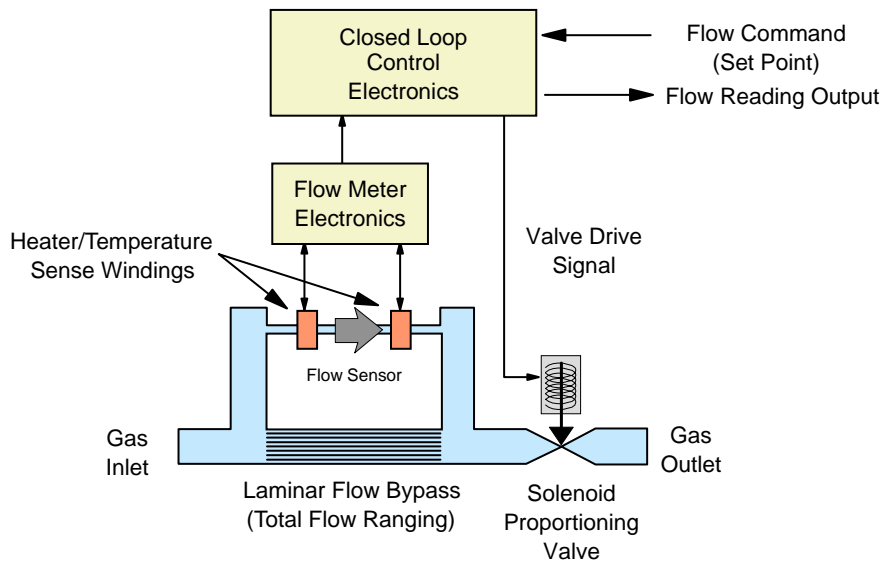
Closed Loop Control Electronics

Flow Command (Set Point)

Flow Reading Output

Flow Meter Electronics

Heater/Temperature Sense Windings

Valve Drive Signal

Flow Sensor

Gas Inlet

Gas Outlet

Laminar Flow Bypass (Total Flow Ranging)

Solenoid Proportioning Valve